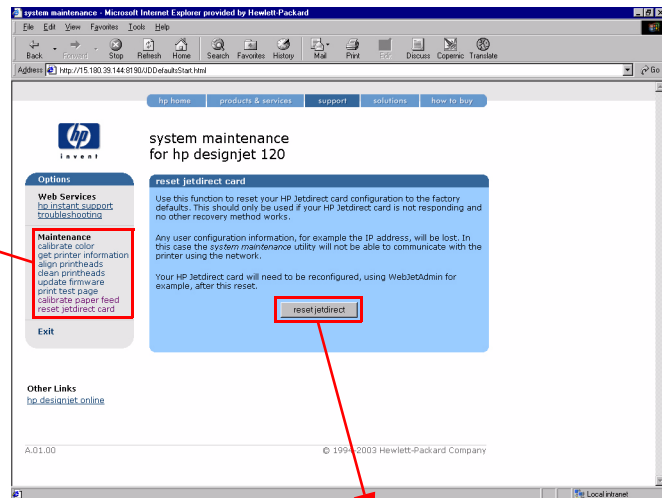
system maintenance - Microsoft Internet Explorer provided by Hewlett-Packard

File Edit View Favorites Tools Help

Back Forward Stop Refresh Home Search Favorites History Mail Print Edit Discuss Copernic Translate

Address http://15.180.39.144:8190/JDDefaultsStart.html

Go

hp home | products & services | support | solutions | how to buy

hp invent

system maintenance
for hp designjet 120

Options

Web Services
hp instant support
troubleshooting

Maintenance
calibrate color
get printer information
align printheads
clean printheads
update firmware
print test page
calibrate paper feed
reset jetdirect card

Exit

reset jetdirect card

Use this function to reset your HP Jetdirect card configuration to the factory defaults. This should only be used if your HP Jetdirect card is not responding and no other recovery method works.

Any user configuration information, for example the IP address, will be lost. In this case the system maintenance utility will not be able to communicate with the printer using the network.

Your HP Jetdirect card will need to be reconfigured, using WebJetAdmin for example, after this reset.

reset jetdirect

Other Links
hp designjet online

A.01.00

© 1994-2003 Hewlett-Packard Company

Local intranet